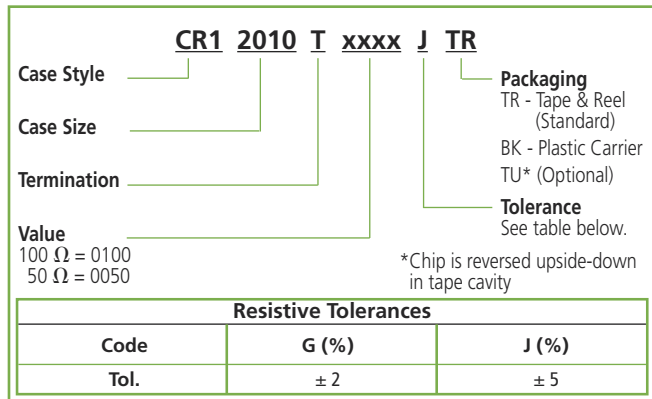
CR1 2010 T xxxx J TR

Case Style

Case Size

Termination

Value
100 $\Omega$ = 0100
50 $\Omega$ = 0050

Packaging
TR - Tape & Reel (Standard)
BK - Plastic Carrier
TU* (Optional)

Tolerance
See table below.

*Chip is reversed upside-down in tape cavity

| Resistive Tolerances | | |
|---|---|---|
| Code | G (%) | J (%) |
| Tol. | ± 2 | ± 5 |